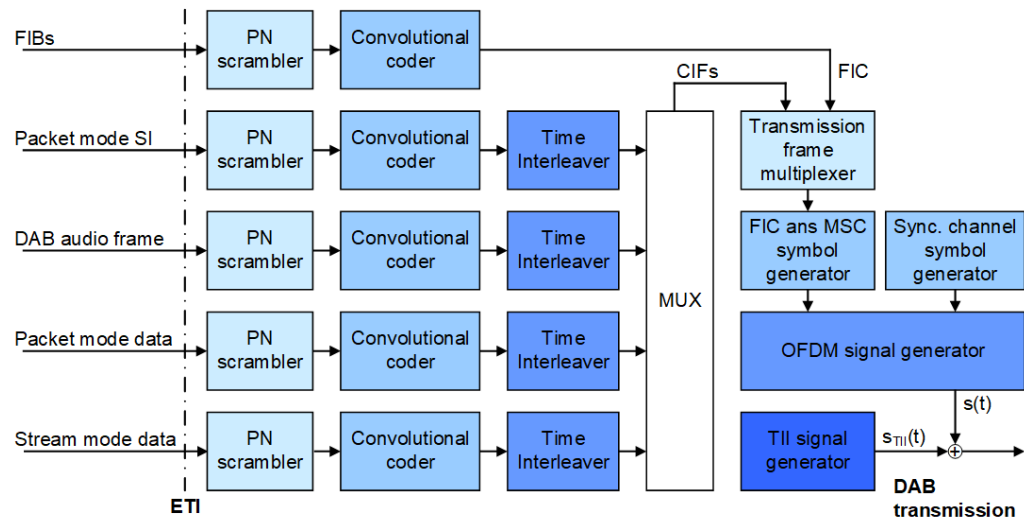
FIBs
PN scrambler
Convolutional coder
FIC
CIFs
Packet mode SI
PN scrambler
Convolutional coder
Time Interleaver
Transmission frame multiplexer
DAB audio frame
PN scrambler
Convolutional coder
Time Interleaver
FIC ans MSC symbol generator
Sync. channel symbol generator
MUX
Packet mode data
PN scrambler
Convolutional coder
Time Interleaver
OFDM signal generator
s(t)
Stream mode data
PN scrambler
Convolutional coder
Time Interleaver
TII signal generator
$s_{TII}(t)$
ETI
DAB transmission